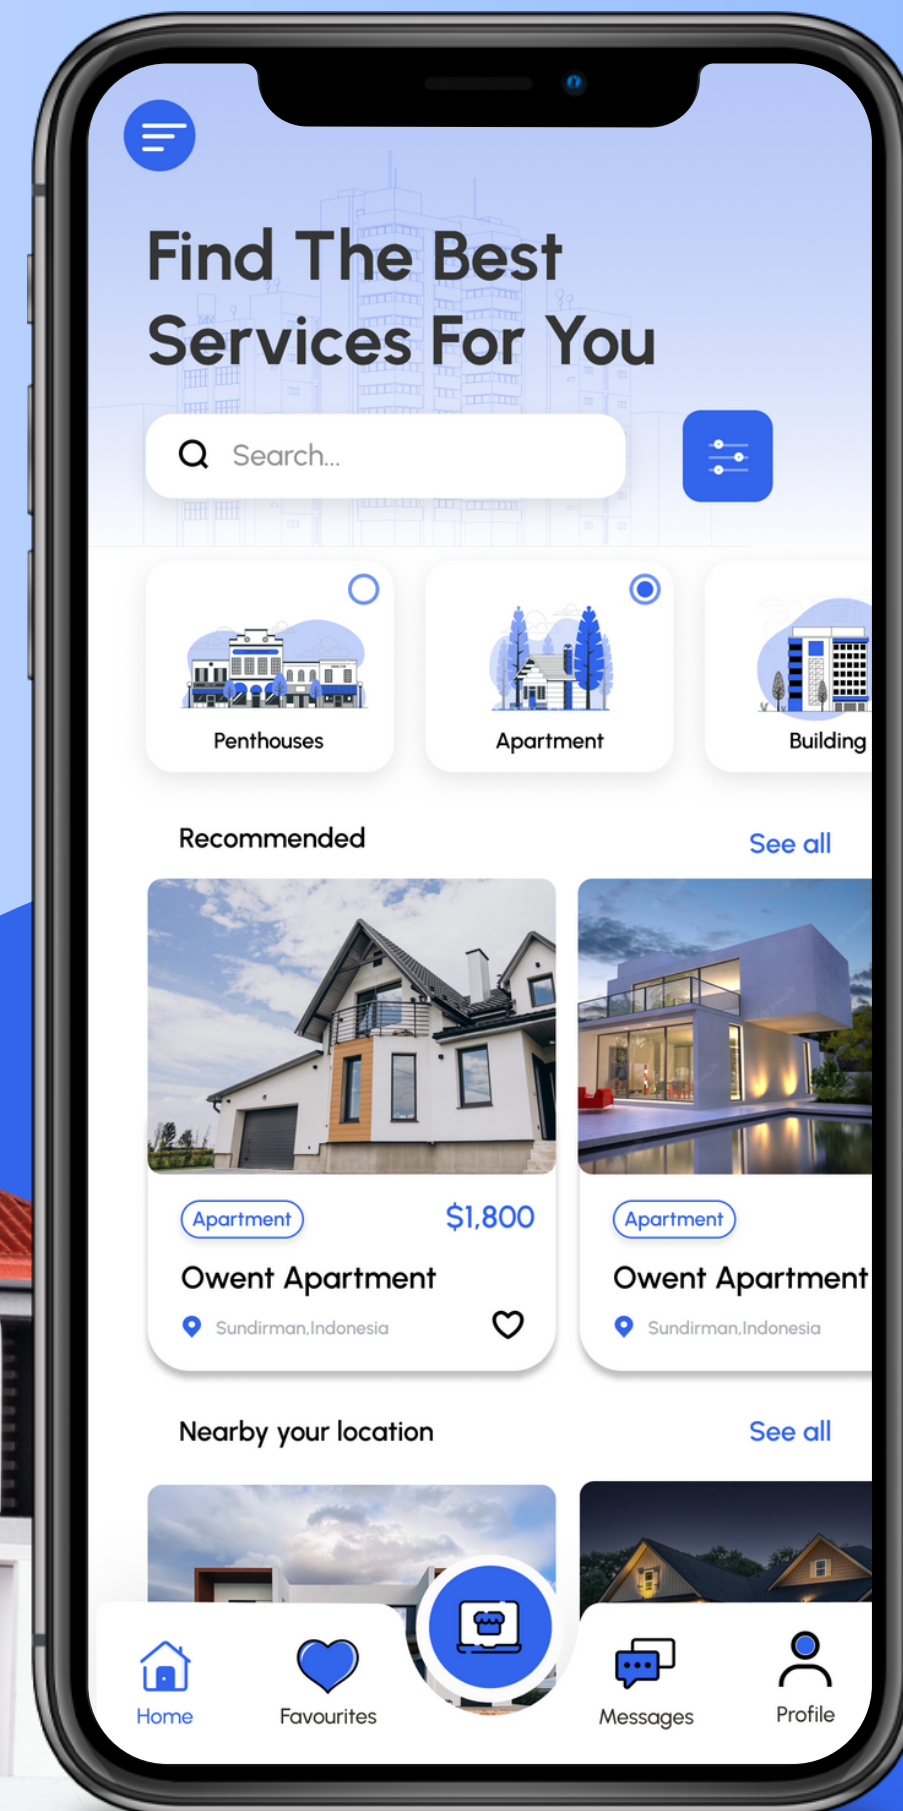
Find The Best Services For You

Search...

Penthouses

Apartment

Building

Recommended

See all

Apartment

$1,800

Owent Apartment

Sundirman,Indonesia

Apartment

Owent Apartment

Sundirman,Indonesia

Nearby your location

See all

Home

Favourites

Messages

Profile